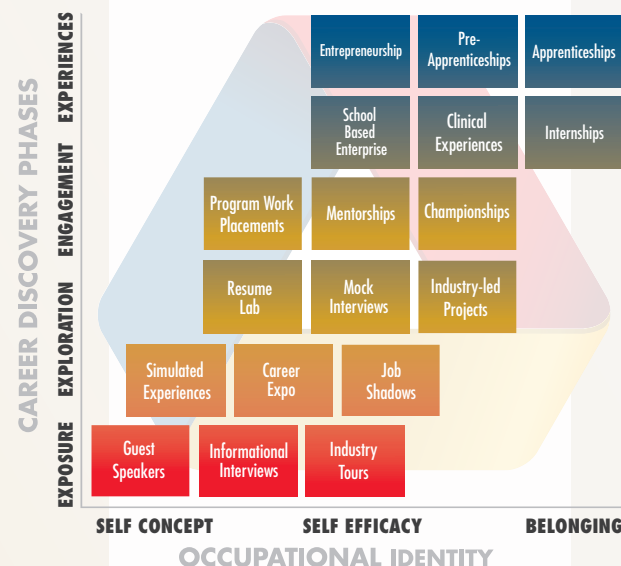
CAREER DISCOVERY PHASES

EXPERIENCES

Entrepreneurship

Pre-Apprenticeships

Apprenticeships

School Based Enterprise

Clinical Experiences

Internships

ENGAGEMENT

Program Work Placements

Mentorships

Championships

EXPLORATION

Resume Lab

Mock Interviews

Industry-led Projects

Simulated Experiences

Career Expo

Job Shadows

EXPOSURE

Guest Speakers

Informational Interviews

Industry Tours

SELF CONCEPT

SELF EFFICACY

BELONGING

OCCUPATIONAL IDENTITY